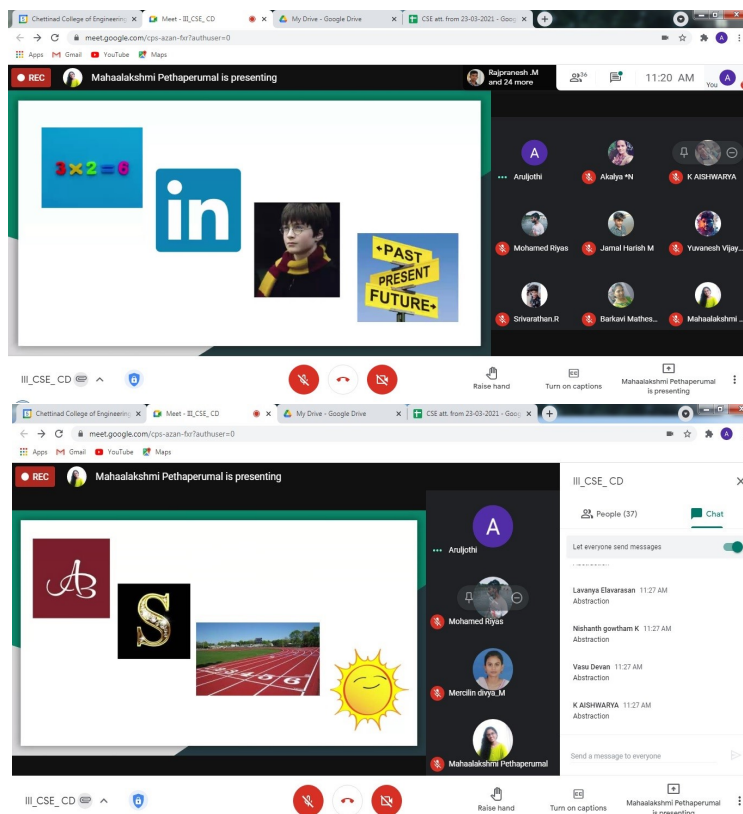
Chettinad College of Engineering ×
Meet - III_CSE_CD ×
My Drive - Google Drive ×
CSE att. from 23-03-2021 - Goog ×
meet.google.com/cps-azan-fxr?authuser=0
Apps Gmail YouTube Maps
REC
Mahaalakshmi Pethaperumal is presenting
Rajpranesh .M and 24 more
36
11:20 AM
A
You
$3\times2=6$
in
PAST
PRESENT
FUTURE
A
Aruljothi
Akalya *N
K AISHWARYA
Mohamed Riyas
Jamal Harish M
Yuvanesh Vijay...
Srivarathan.R
Barkavi Mathes...
Mahaalakshmi ...
III_CSE_CD
Raise hand
Turn on captions
Mahaalakshmi Pethaperumal is presenting

Chettinad College of Engineering ×
Meet - III_CSE_CD ×
My Drive - Google Drive ×
CSE att. from 23-03-2021 - Goog ×
meet.google.com/cps-azan-fxr?authuser=0
Apps Gmail YouTube Maps
REC
Mahaalakshmi Pethaperumal is presenting
AB
S
A
Aruljothi
Mohamed Riyas
Mercilin divya_M
Mahaalakshmi Pethaperumal
III_CSE_CD
People (37)
Chat
Let everyone send messages
Lavanya Elavarasan 11:27 AM
Abstraction
Nishanth gowtham K 11:27 AM
Abstraction
Vasu Devan 11:27 AM
Abstraction
K AISHWARYA 11:27 AM
Abstraction
Send a message to everyone
III_CSE_CD
Raise hand
Turn on captions
Mahaalakshmi Pethaperumal is presenting